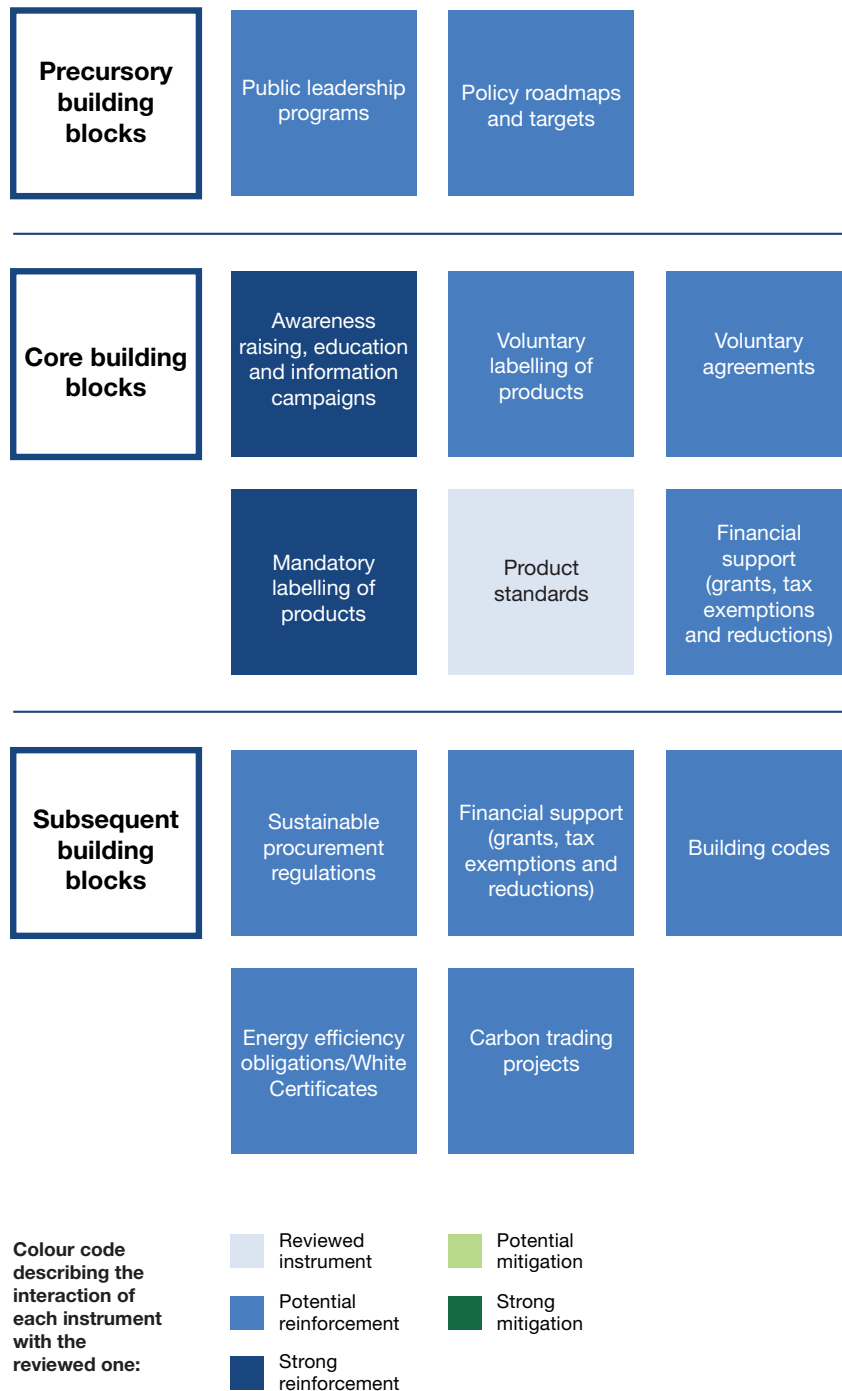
Precursory building blocks

Public leadership programs

Policy roadmaps and targets

Core building blocks

Awareness raising, education and information campaigns

Voluntary labelling of products

Voluntary agreements

Mandatory labelling of products

Product standards

Financial support (grants, tax exemptions and reductions)

Subsequent building blocks

Sustainable procurement regulations

Financial support (grants, tax exemptions and reductions)

Building codes

Energy efficiency obligations/White Certificates

Carbon trading projects

Colour code describing the interaction of each instrument with the reviewed one:

Reviewed instrument

Potential reinforcement

Strong reinforcement

Potential mitigation

Strong mitigation